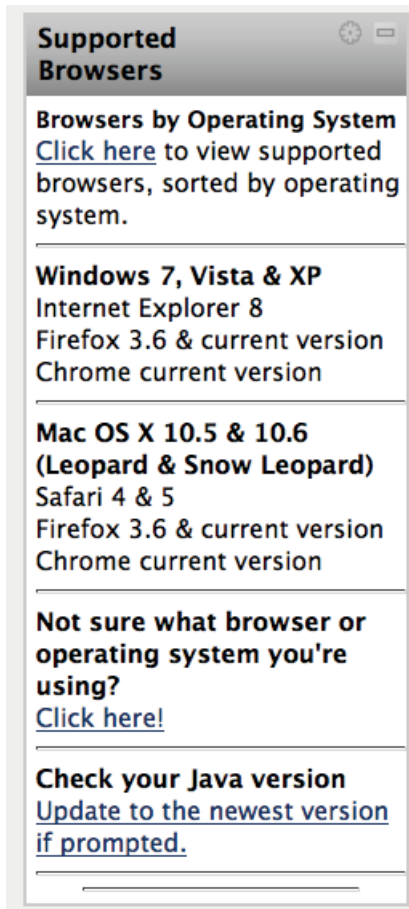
Supported Browsers

Browsers by Operating System
Click here to view supported browsers, sorted by operating system.

Windows 7, Vista & XP
Internet Explorer 8
Firefox 3.6 & current version
Chrome current version

Mac OS X 10.5 & 10.6 (Leopard & Snow Leopard)
Safari 4 & 5
Firefox 3.6 & current version
Chrome current version

Not sure what browser or operating system you're using?
Click here!

Check your Java version
Update to the newest version if prompted.